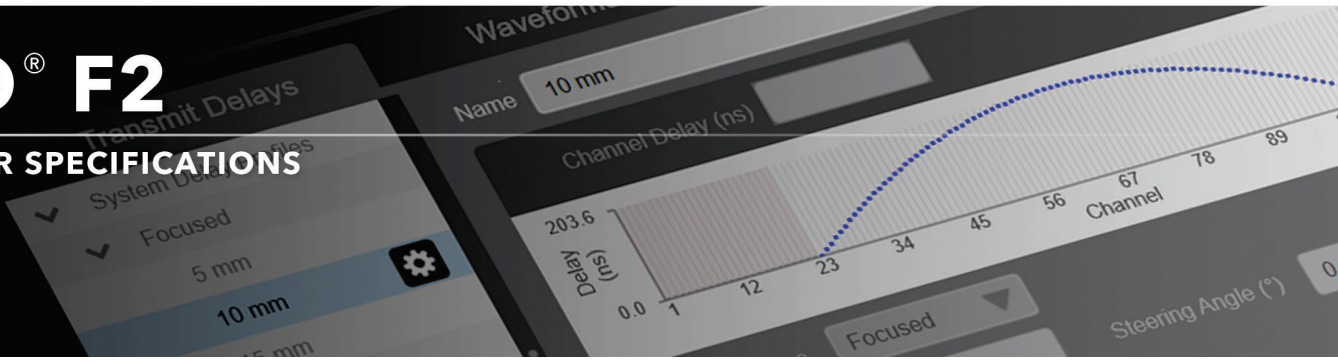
® F2
R SPECIFICATIONS

Transmit Delays
System Delay Profiles
Focused
5 mm
10 mm

Waveform
Name 10 mm
Channel Delay (ns)
203.6
Delay (ns)
0.0
1 12 23 34 45 56 67 78 89
Channel
Focused
Steering Angle (°) 0